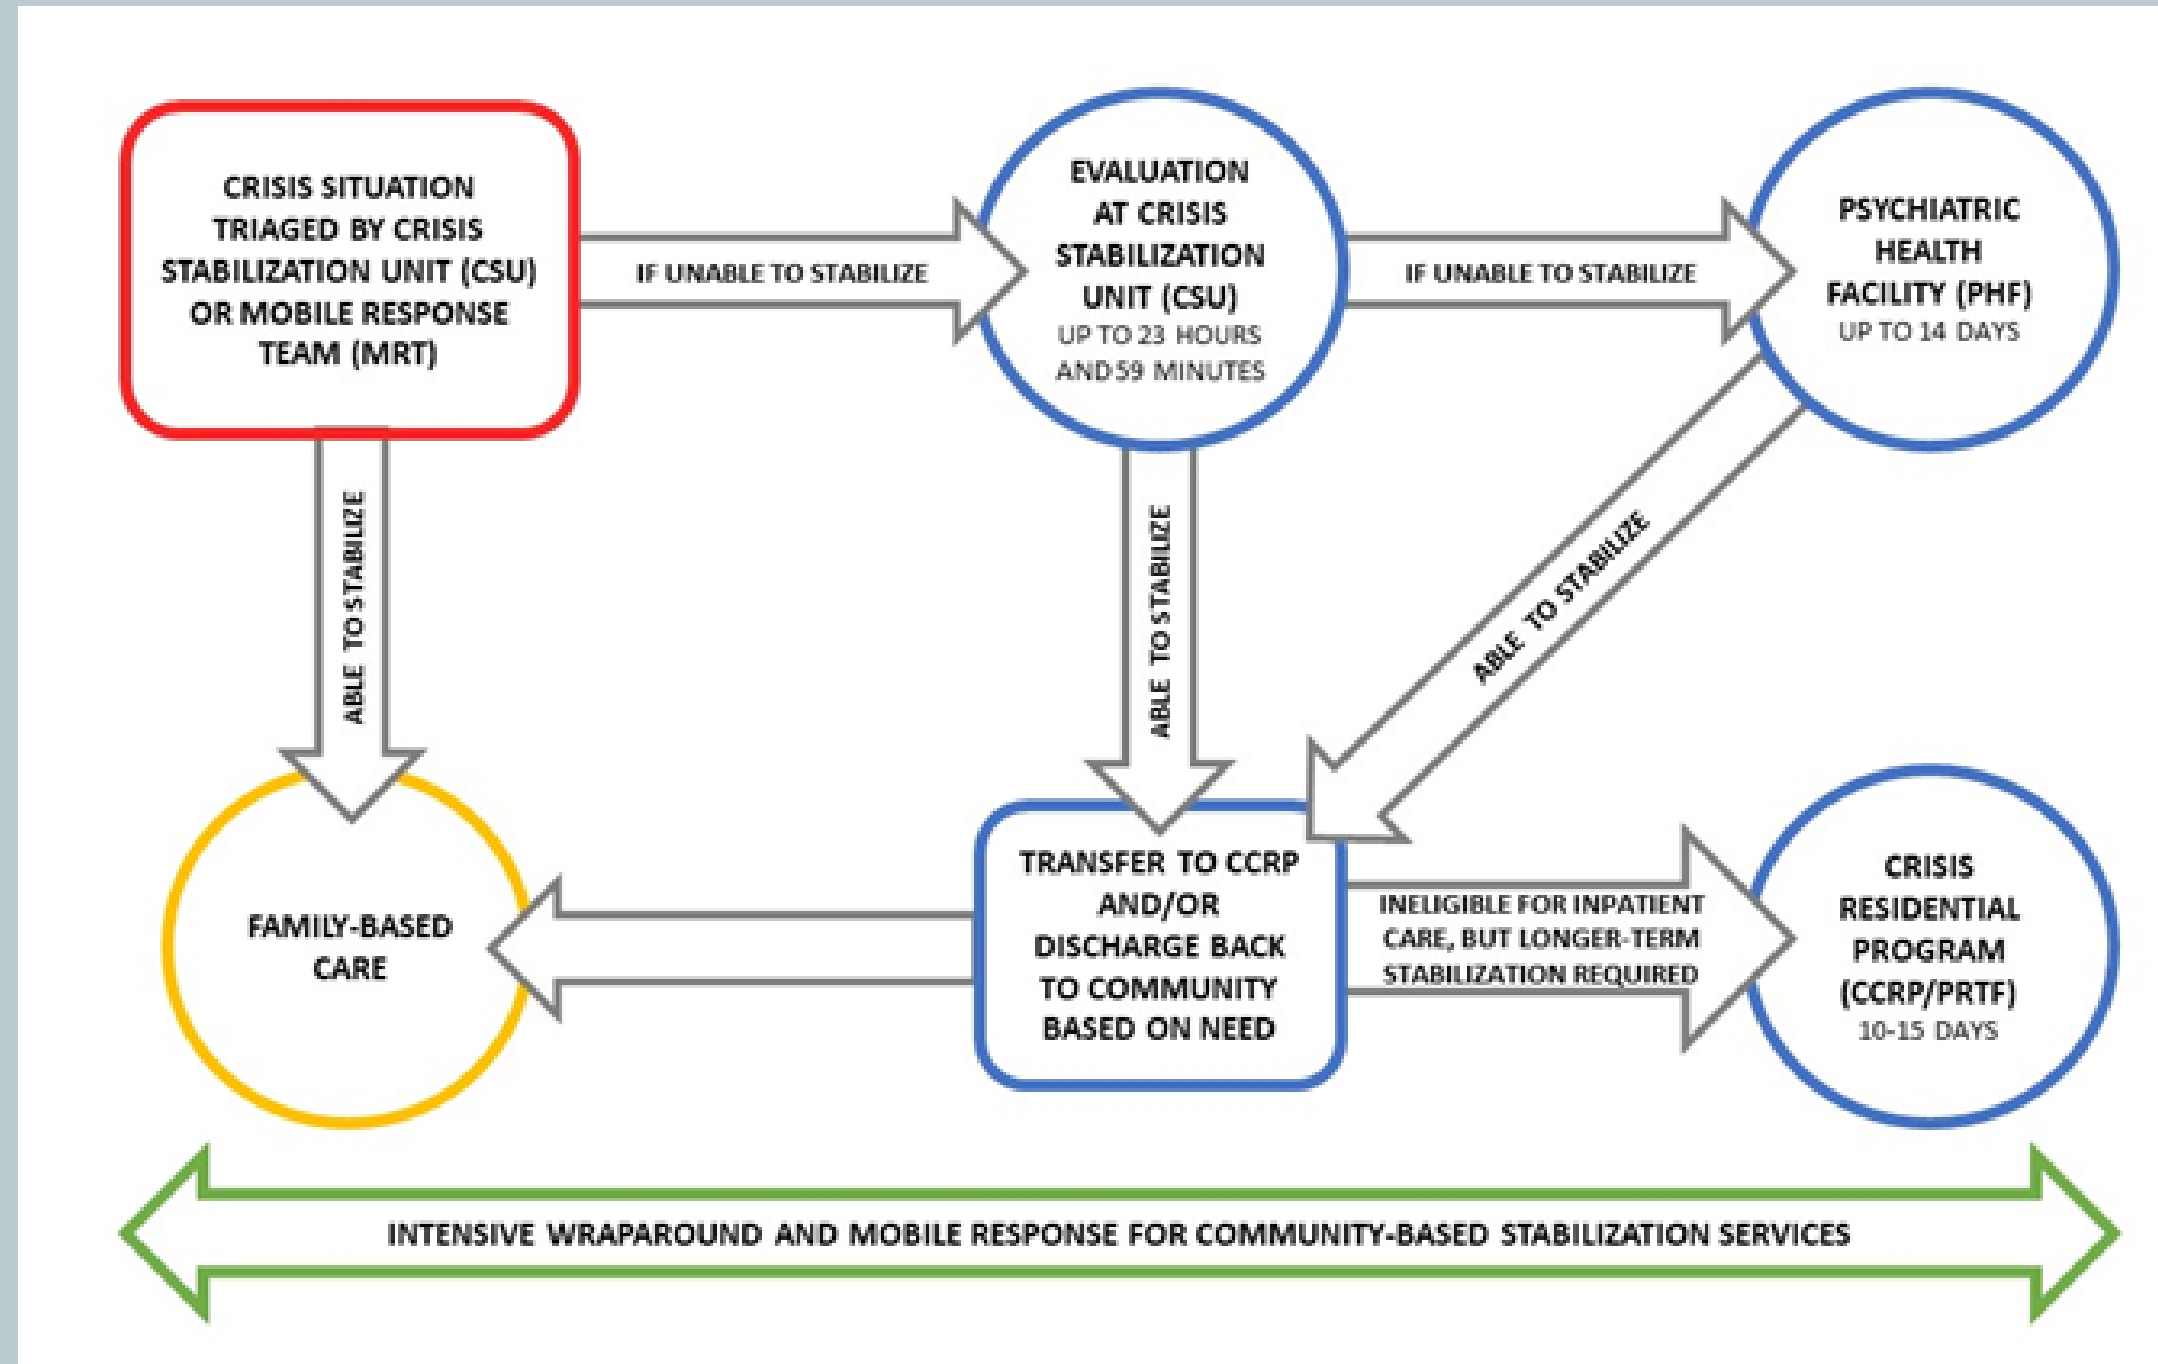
CRISIS SITUATION TRIAGED BY CRISIS STABILIZATION UNIT (CSU) OR MOBILE RESPONSE TEAM (MRT)

IF UNABLE TO STABILIZE

EVALUATION AT CRISIS STABILIZATION UNIT (CSU)
UP TO 23 HOURS AND 59 MINUTES

IF UNABLE TO STABILIZE

PSYCHIATRIC HEALTH FACILITY (PHF)
UP TO 14 DAYS

ABLE TO STABILIZE

ABLE TO STABILIZE

ABLE TO STABILIZE

FAMILY-BASED CARE

TRANSFER TO CCRP AND/OR DISCHARGE BACK TO COMMUNITY BASED ON NEED

INELIGIBLE FOR INPATIENT CARE, BUT LONGER-TERM STABILIZATION REQUIRED

CRISIS RESIDENTIAL PROGRAM (CCRP/PRTF)
10-15 DAYS

INTENSIVE WRAPAROUND AND MOBILE RESPONSE FOR COMMUNITY-BASED STABILIZATION SERVICES